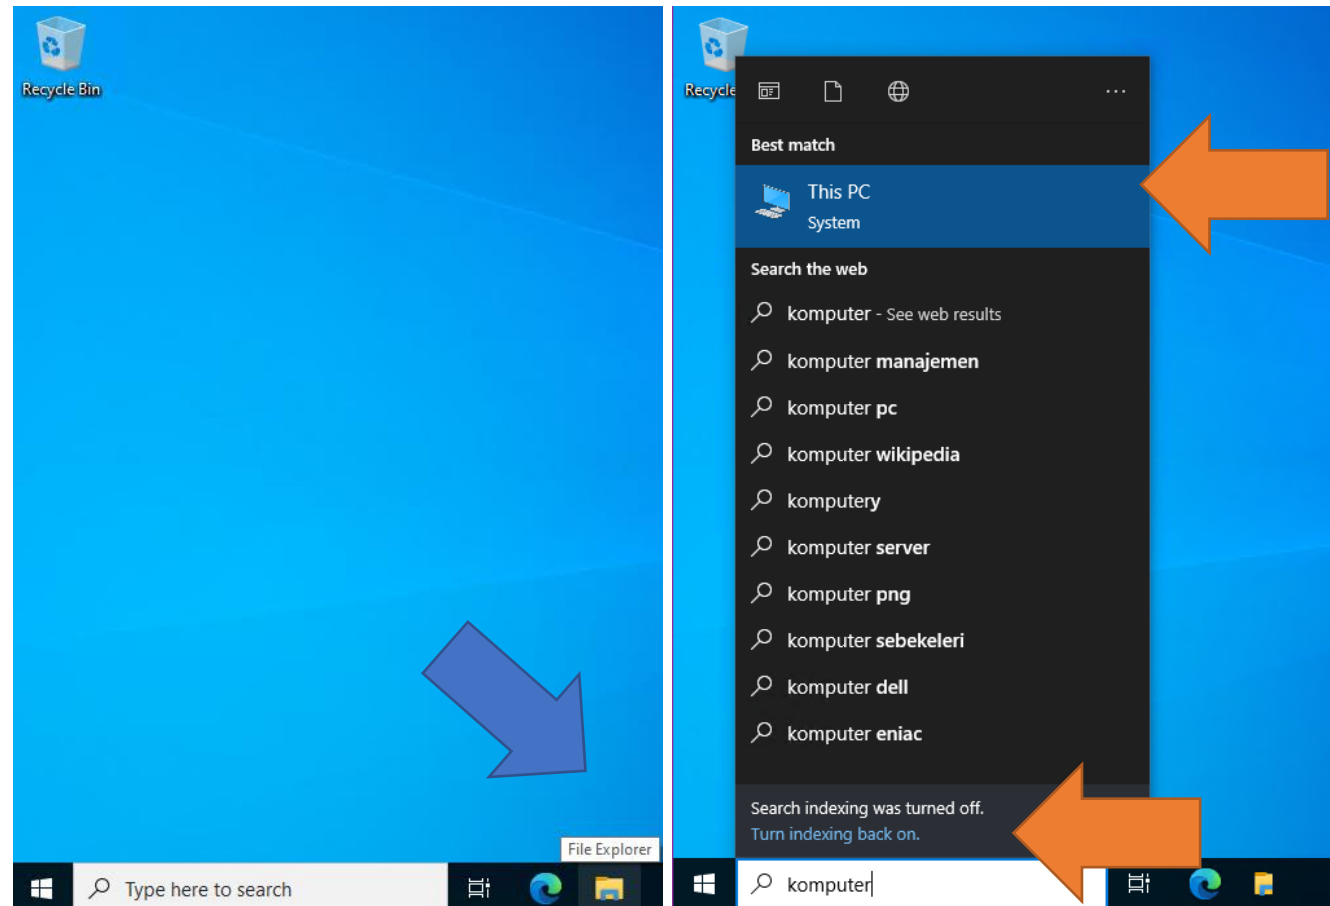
Recycle Bin

File Explorer

Type here to search

Recycle

...

Best match

This PC
System

Search the web

komputer - See web results

komputer manajemen

komputer pc

komputer wikipedia

komputery

komputer server

komputer png

komputer sebekeleri

komputer dell

komputer eniac

Search indexing was turned off.
Turn indexing back on.

komputer